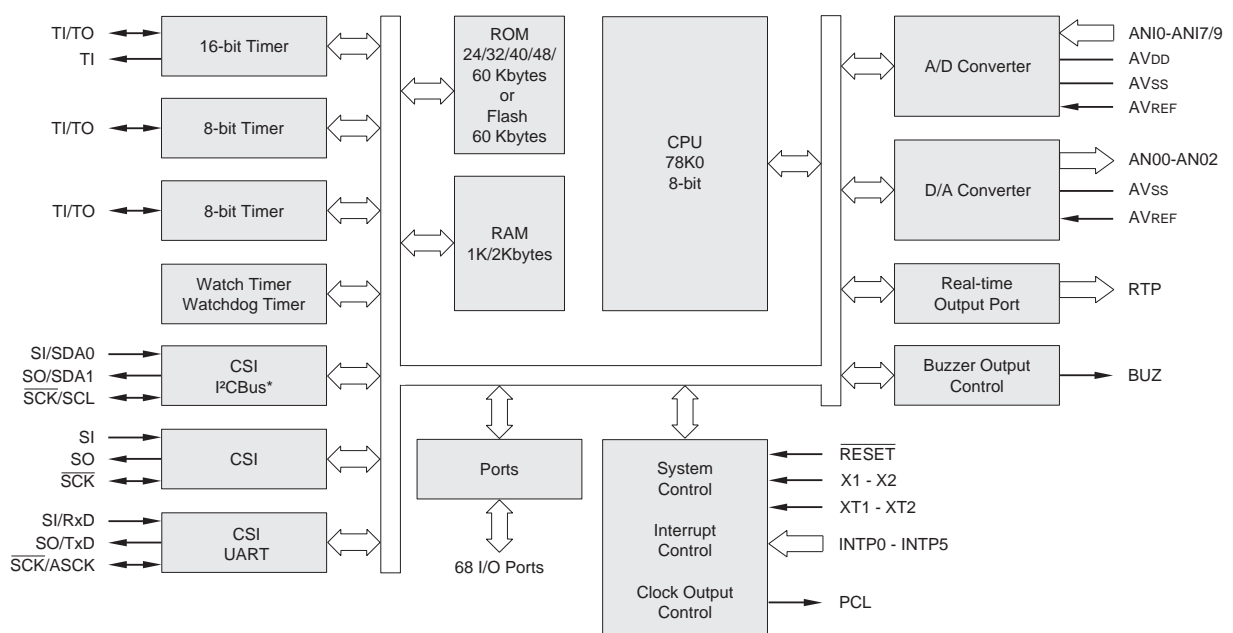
TI/TO
TI
16-bit Timer

TI/TO
8-bit Timer

TI/TO
8-bit Timer

Watch Timer
Watchdog Timer

SI/SDA0
SO/SDA1
$\overline{SCK}$/SCL
CSI
I²CBus*

SI
SO
$\overline{SCK}$
CSI

SI/RxD
SO/TxD
$\overline{SCK}$/ASCK
CSI
UART

ROM
24/32/40/48/
60 Kbytes
or
Flash
60 Kbytes

RAM
1K/2Kbytes

CPU
78K0
8-bit

Ports
68 I/O Ports

System
Control
Interrupt
Control
Clock Output
Control

$\overline{RESET}$
X1 - X2
XT1 - XT2
INTP0 - INTP5
PCL

A/D Converter
ANI0-ANI7/9
AVDD
AVSS
AVREF

D/A Converter
AN00-AN02
AVSS
AVREF

Real-time
Output Port
RTP

Buzzer Output
Control
BUZ